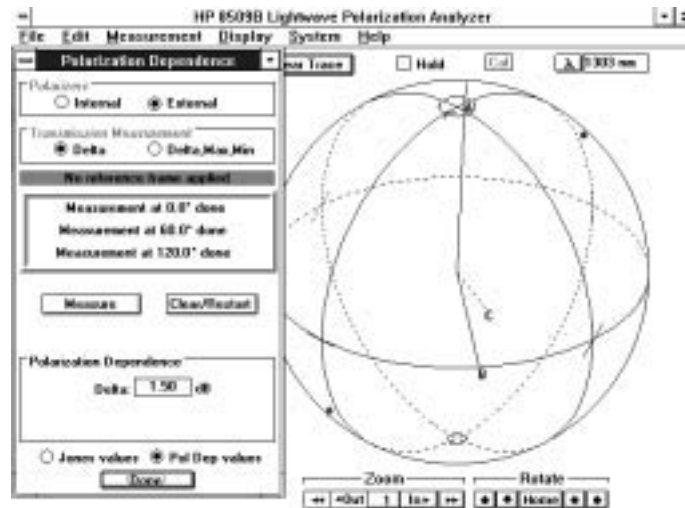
HP 8509B Lightwave Polarization Analyzer

File Edit Measurement Display System Help

Polarization Dependence

Polarizers
Internal External

Transmission Measurement
Delta Delta,Max,Min

No reference frame applied

Measurement at 0.0° done
Measurement at 60.0° done
Measurement at 120.0° done

Measure Clear/Restart

Polarization Dependence
Delta: 1.50 dB

Jones values Pol Dep values

Done

ear Trace Hold Cal λ 1303 nm

C

Zoom
<< <Out 1 In> >>

Rotate
Home